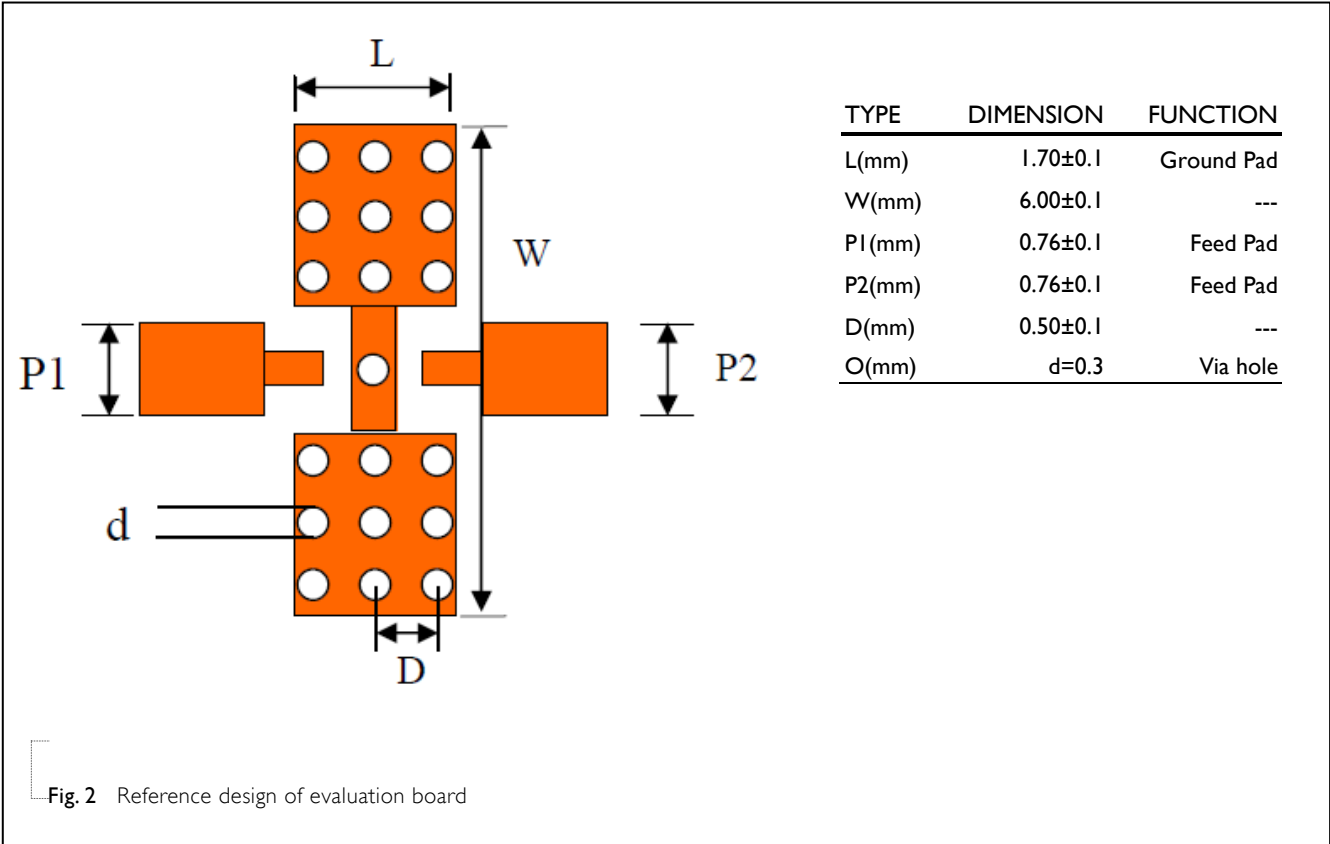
L

W

P1

P2

d

D

| TYPE | DIMENSION | FUNCTION |
|---|---|---|
| L(mm) | 1.70±0.1 | Ground Pad |
| W(mm) | 6.00±0.1 | --- |
| P1(mm) | 0.76±0.1 | Feed Pad |
| P2(mm) | 0.76±0.1 | Feed Pad |
| D(mm) | 0.50±0.1 | --- |
| O(mm) | d=0.3 | Via hole |

Fig. 2 Reference design of evaluation board